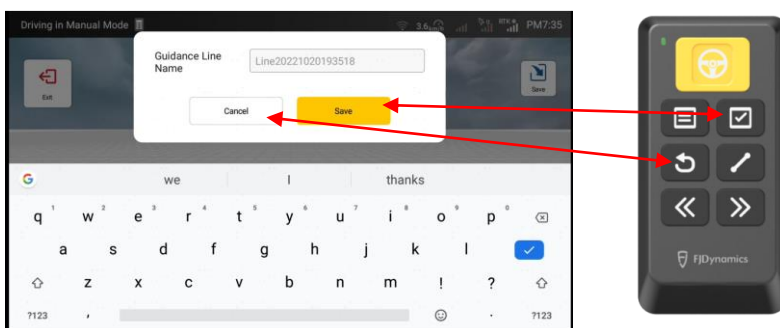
Driving in Manual Mode

3.6 PM7:35

Guidance Line Name

Line20221020193518

Exit

Save

Cancel

Save

we

I

thanks

q 1 w 2 e 3 r 4 t 5 y 6 u 7 i 8 o 9 p 0

a s d f g h j k l

z x c v b n m ! ?

?123 , . ?123

FJDynamics